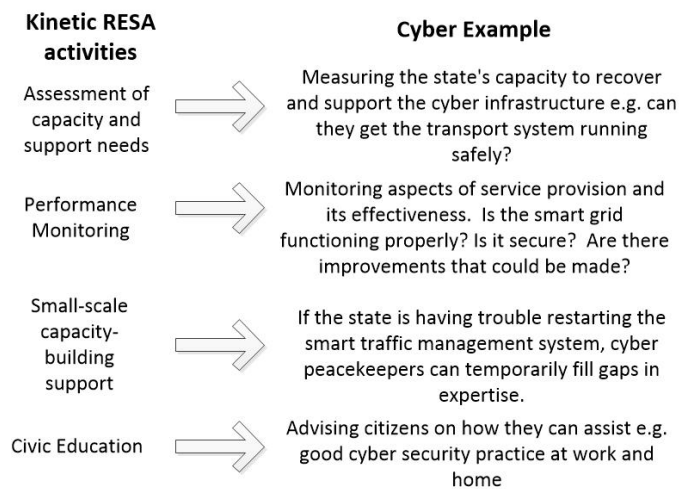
Kinetic RESA activities

Cyber Example

Assessment of capacity and support needs

Measuring the state's capacity to recover and support the cyber infrastructure e.g. can they get the transport system running safely?

Performance Monitoring

Monitoring aspects of service provision and its effectiveness. Is the smart grid functioning properly? Is it secure? Are there improvements that could be made?

Small-scale capacity-building support

If the state is having trouble restarting the smart traffic management system, cyber peacekeepers can temporarily fill gaps in expertise.

Civic Education

Advising citizens on how they can assist e.g. good cyber security practice at work and home